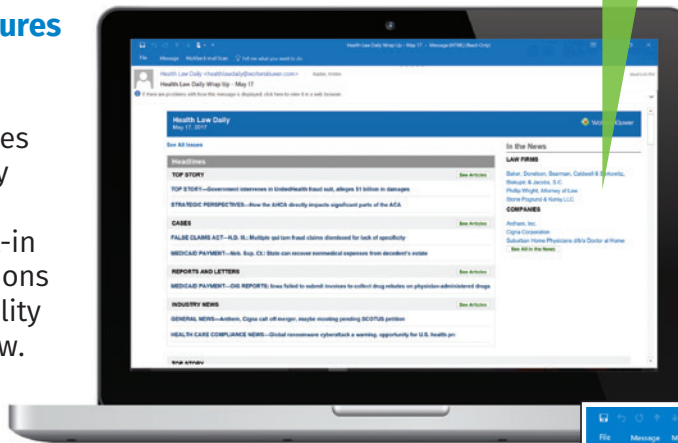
ures

es
y

-in
ons
lity
w.

Health Law Daily Wrap Up - May 17 - Message (HTML) (Read-Only)

File Message Wolters Kluwer Scan Tell me what you want to do

Health Law Daily <healthlawdaily@wolterskluwer.com>

Health Law Daily Wrap Up - May 17

If there are problems with how this message is displayed, click here to view it in a web browser.

Health Law Daily
May 17, 2017

Wolters Kluwer

See All Issues

Headlines

TOP STORY

TOP STORY—Government intervenes in UnitedHealth fraud suit, alleges $1 billion in damages See Articles

STRATEGIC PERSPECTIVES—How the AHCA directly impacts significant parts of the ACA

CASES See Articles

FALSE CLAIMS ACT—N.D. Ill.: Multiple qui tam fraud claims dismissed for lack of specificity

MEDICAID PAYMENT—Neb. Sup. Ct.: State can recover nonmedical expenses from decedent's estate

REPORTS AND LETTERS See Articles

MEDICAID PAYMENT—OIG REPORTS: Iowa failed to submit invoices to collect drug rebates on physician-administered drugs

INDUSTRY NEWS See Articles

GENERAL NEWS—Anthem, Cigna call off merger, maybe mooting pending SCOTUS petition

HEALTH CARE COMPLIANCE NEWS—Global ransomware cyberattack a warning, opportunity for U.S. health pr

TOP STORY

In the News

LAW FIRMS

Baker, Donelson, Bearman, Caldwell & Berkowitz,
Bialeipic & Jacobs, S.C.
Phillip Wright, Attorney at Law
Stone Pogrund & Korey LLC

COMPANIES

Anthem, Inc.
Cigna Corporation
Suburban Home Physicians d/b/a Doctor at Home
See All in the News

File Message